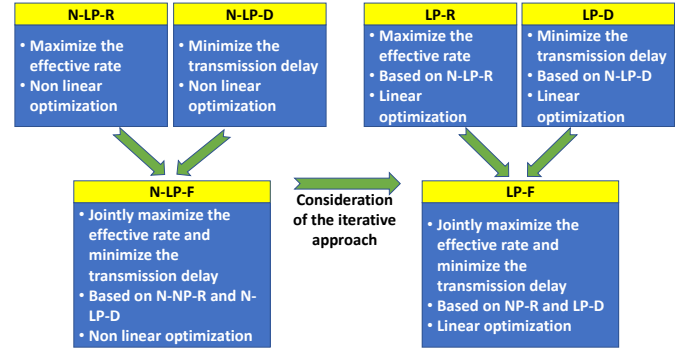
N-LP-R

• Maximize the effective rate
• Non linear optimization

N-LP-D

• Minimize the transmission delay
• Non linear optimization

LP-R

• Maximize the effective rate
• Based on N-LP-R
• Linear optimization

LP-D

• Minimize the transmission delay
• Based on N-LP-D
• Linear optimization

N-LP-F

• Jointly maximize the effective rate and minimize the transmission delay
• Based on N-NP-R and N-LP-D
• Non linear optimization

Consideration of the iterative approach

LP-F

• Jointly maximize the effective rate and minimize the transmission delay
• Based on NP-R and LP-D
• Linear optimization